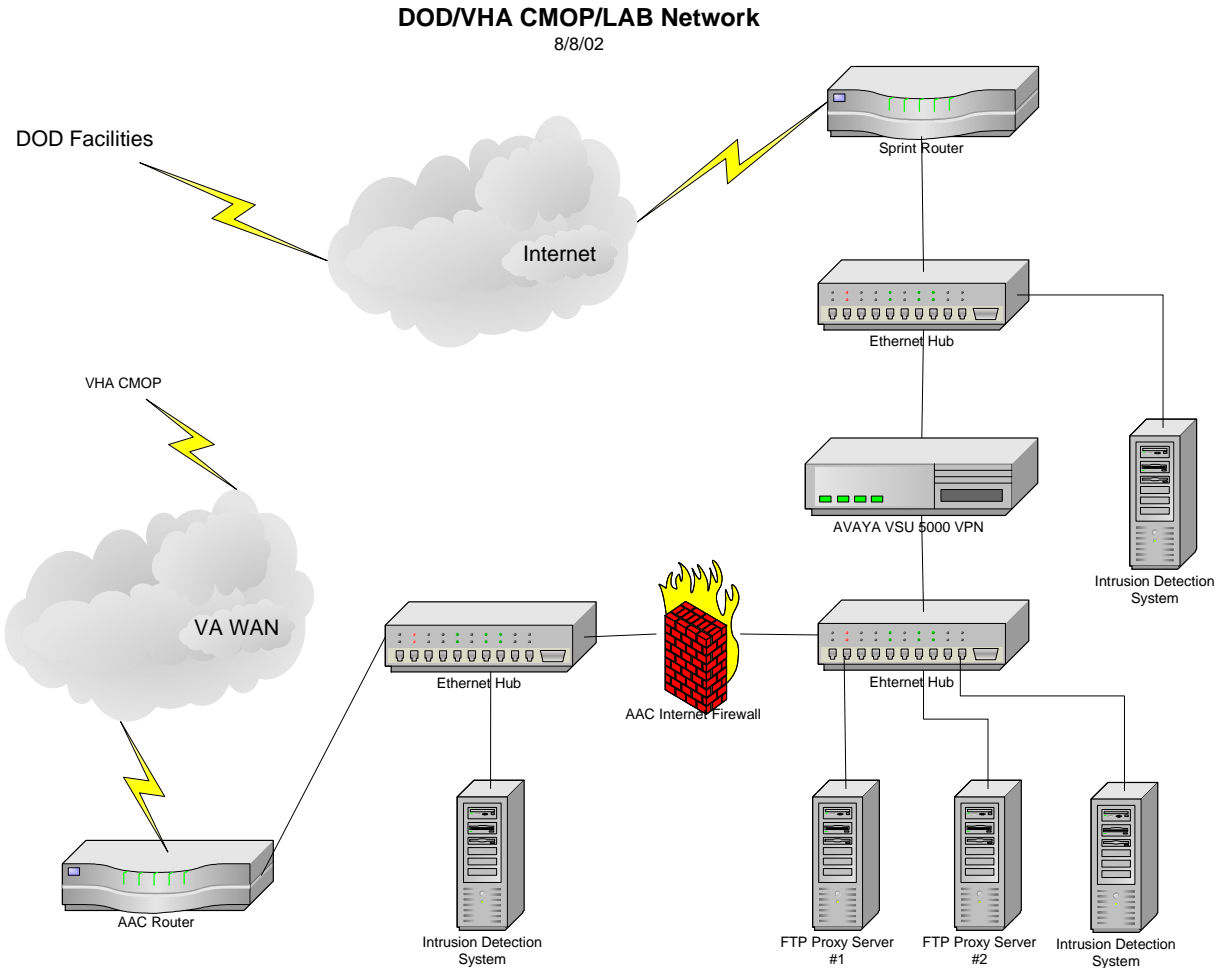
DOD/VHA CMOP/LAB Network
8/8/02

DOD Facilities

Internet

Sprint Router

Ethernet Hub

Intrusion Detection System

AVAYA VSU 5000 VPN

VHA CMOP

VA WAN

Ethernet Hub

AAC Internet Firewall

Ehternet Hub

AAC Router

Intrusion Detection System

FTP Proxy Server #1

FTP Proxy Server #2

Intrusion Detection System